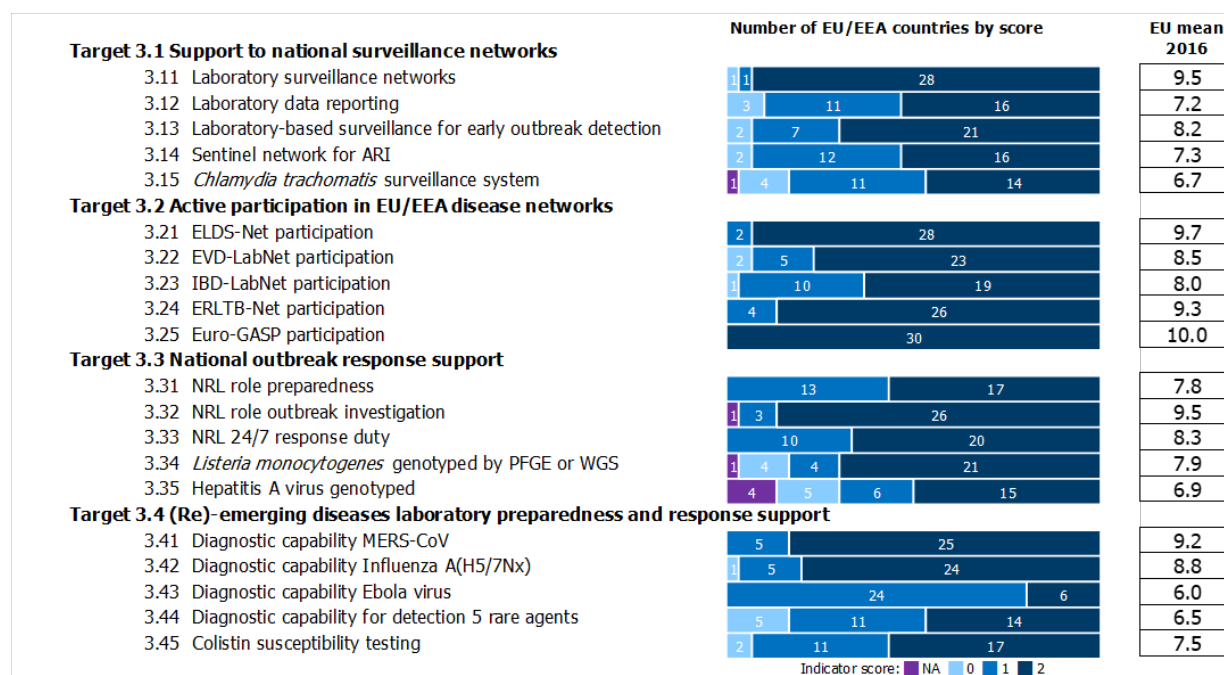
| | Number of EU/EEA countries by score | EU mean 2016 |
|---|---|---|
| **Target 3.1 Support to national surveillance networks** | | |
| 3.11 Laboratory surveillance networks | 1 1 28 | 9.5 |
| 3.12 Laboratory data reporting | 3 11 16 | 7.2 |
| 3.13 Laboratory-based surveillance for early outbreak detection | 2 7 21 | 8.2 |
| 3.14 Sentinel network for ARI | 2 12 16 | 7.3 |
| 3.15 *Chlamydia trachomatis* surveillance system | 1 4 11 14 | 6.7 |
| **Target 3.2 Active participation in EU/EEA disease networks** | | |
| 3.21 ELDS-Net participation | 2 28 | 9.7 |
| 3.22 EVD-LabNet participation | 2 5 23 | 8.5 |
| 3.23 IBD-LabNet participation | 1 10 19 | 8.0 |
| 3.24 ERLTB-Net participation | 4 26 | 9.3 |
| 3.25 Euro-GASP participation | 30 | 10.0 |
| **Target 3.3 National outbreak response support** | | |
| 3.31 NRL role preparedness | 13 17 | 7.8 |
| 3.32 NRL role outbreak investigation | 1 3 26 | 9.5 |
| 3.33 NRL 24/7 response duty | 10 20 | 8.3 |
| 3.34 *Listeria monocytogenes* genotyped by PFGE or WGS | 1 4 4 21 | 7.9 |
| 3.35 Hepatitis A virus genotyped | 4 5 6 15 | 6.9 |
| **Target 3.4 (Re)-emerging diseases laboratory preparedness and response support** | | |
| 3.41 Diagnostic capability MERS-CoV | 5 25 | 9.2 |
| 3.42 Diagnostic capability Influenza A(H5/7Nx) | 1 5 24 | 8.8 |
| 3.43 Diagnostic capability Ebola virus | 24 6 | 6.0 |
| 3.44 Diagnostic capability for detection 5 rare agents | 5 11 14 | 6.5 |
| 3.45 Colistin susceptibility testing | 2 11 17 | 7.5 |

Indicator score: NA 0 1 2